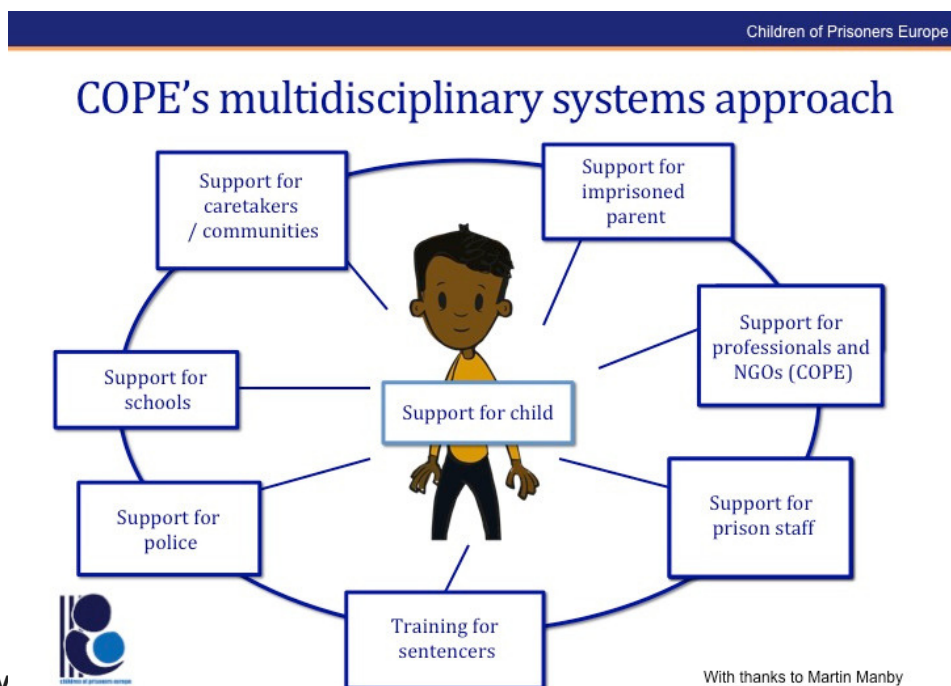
Children of Prisoners Europe

COPE's multidisciplinary systems approach

Support for caretakers / communities

Support for imprisoned parent

Support for professionals and NGOs (COPE)

Support for schools

Support for child

Support for police

Support for prison staff

Training for sentencers

children of prisoners europe

With thanks to Martin Manby